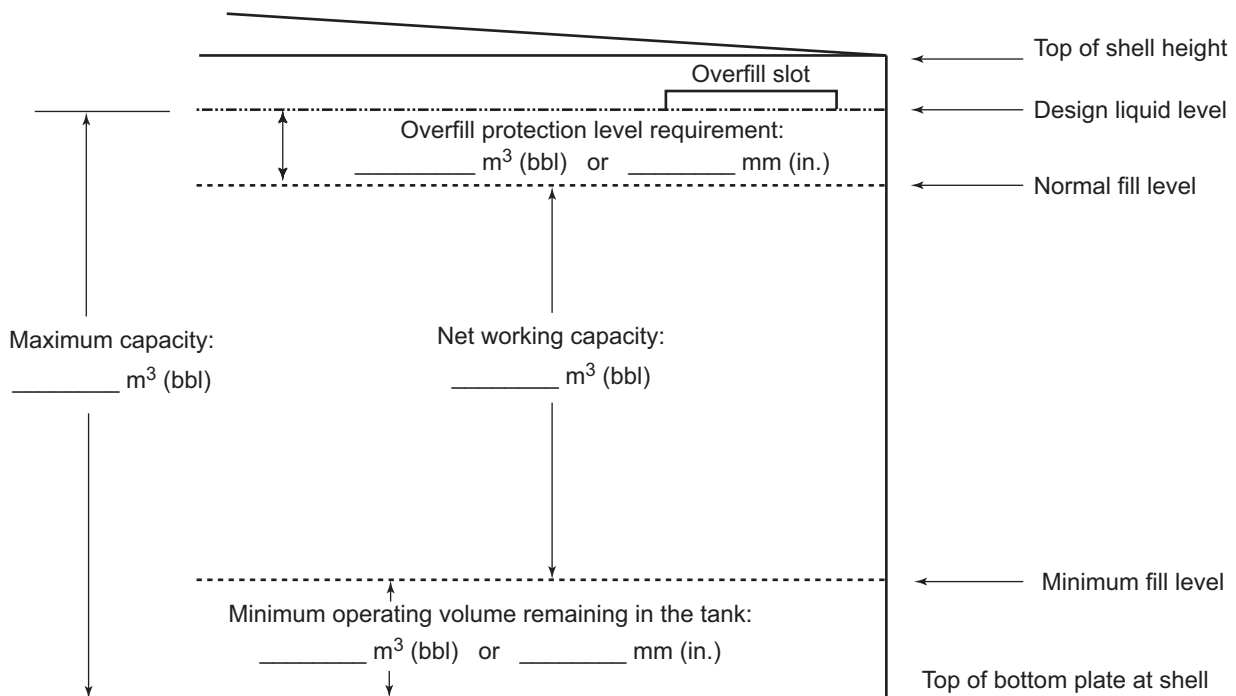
Top of shell height

Overfill slot

Design liquid level

Overfill protection level requirement:
_________ $m^3$ (bbl) or ________ mm (in.)

Normal fill level

Maximum capacity:
________ $m^3$ (bbl)

Net working capacity:
________ $m^3$ (bbl)

Minimum fill level

Minimum operating volume remaining in the tank:
________ $m^3$ (bbl) or ________ mm (in.)

Top of bottom plate at shell